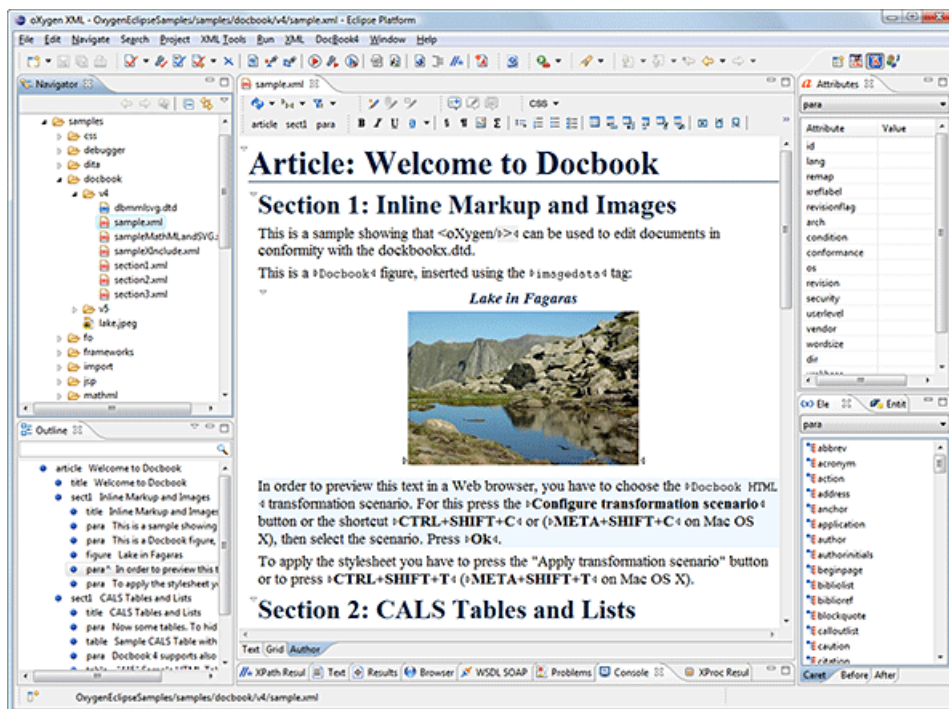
oXygen XML - OxygenEclipseSamples/samples/docbook/v4/sample.xml - Eclipse Platform

File Edit Navigate Search Project XML Tools Run XML DocBook4 Window Help

Navigator

samples
css
debugger
dita
docbook
v4
dbmmlsvg.dtd
sample.xml
sampleMathMLandSVG
sampleXInclude.xml
section1.xml
section2.xml
section3.xml
lake.jpeg
v5
fo
frameworks
import
jsp
mathml

Outline

article Article: Welcome to Docbook
title Welcome to Docbook
sect1 Inline Markup and Images
title Inline Markup and Images
para This is a sample showing
para This is a Docbook figure,
figure Lake in Fagaras
para In order to preview this t
para To apply the stylesheet y
sect1 CALS Tables and Lists
title CALS Tables and Lists
para Now some tables. To hid
table Sample CALS Table with
para Docbook 4 supports also

sample.xml

article sect1 para

CSS

Article: Welcome to Docbook

Section 1: Inline Markup and Images

This is a sample showing that <oXygen/> can be used to edit documents in conformity with the dockbookx.dtd.

This is a Docbook figure, inserted using the imagedata tag:

Lake in Fagaras

In order to preview this text in a Web browser, you have to choose the Docbook HTML transformation scenario. For this press the Configure transformation scenario button or the shortcut CTRL+SHIFT+C or (META+SHIFT+C on Mac OS X), then select the scenario. Press Ok.

To apply the stylesheet you have to press the "Apply transformation scenario" button or to press CTRL+SHIFT+T (META+SHIFT+T on Mac OS X).

Section 2: CALS Tables and Lists

Text Grid Author

Attributes

para

| Attribute | Value |
|---|---|
| id | |
| lang | |
| remap | |
| xreflabel | |
| revisionflag | |
| arch | |
| condition | |
| conformance | |
| os | |
| revision | |
| security | |
| userlevel | |
| vendor | |
| wordsize | |
| dir | |

Ele Entit

para

abbrev
acronym
action
address
anchor
application
author
authorinitials
beginpage
bibliolist
biblioref
blockquote
calloutlist
caution
citation

Caret Before After

XPath Resul Text Results Browser WSDL SOAP Problems Console XProc Resul

OxygenEclipseSamples/samples/docbook/v4/sample.xml